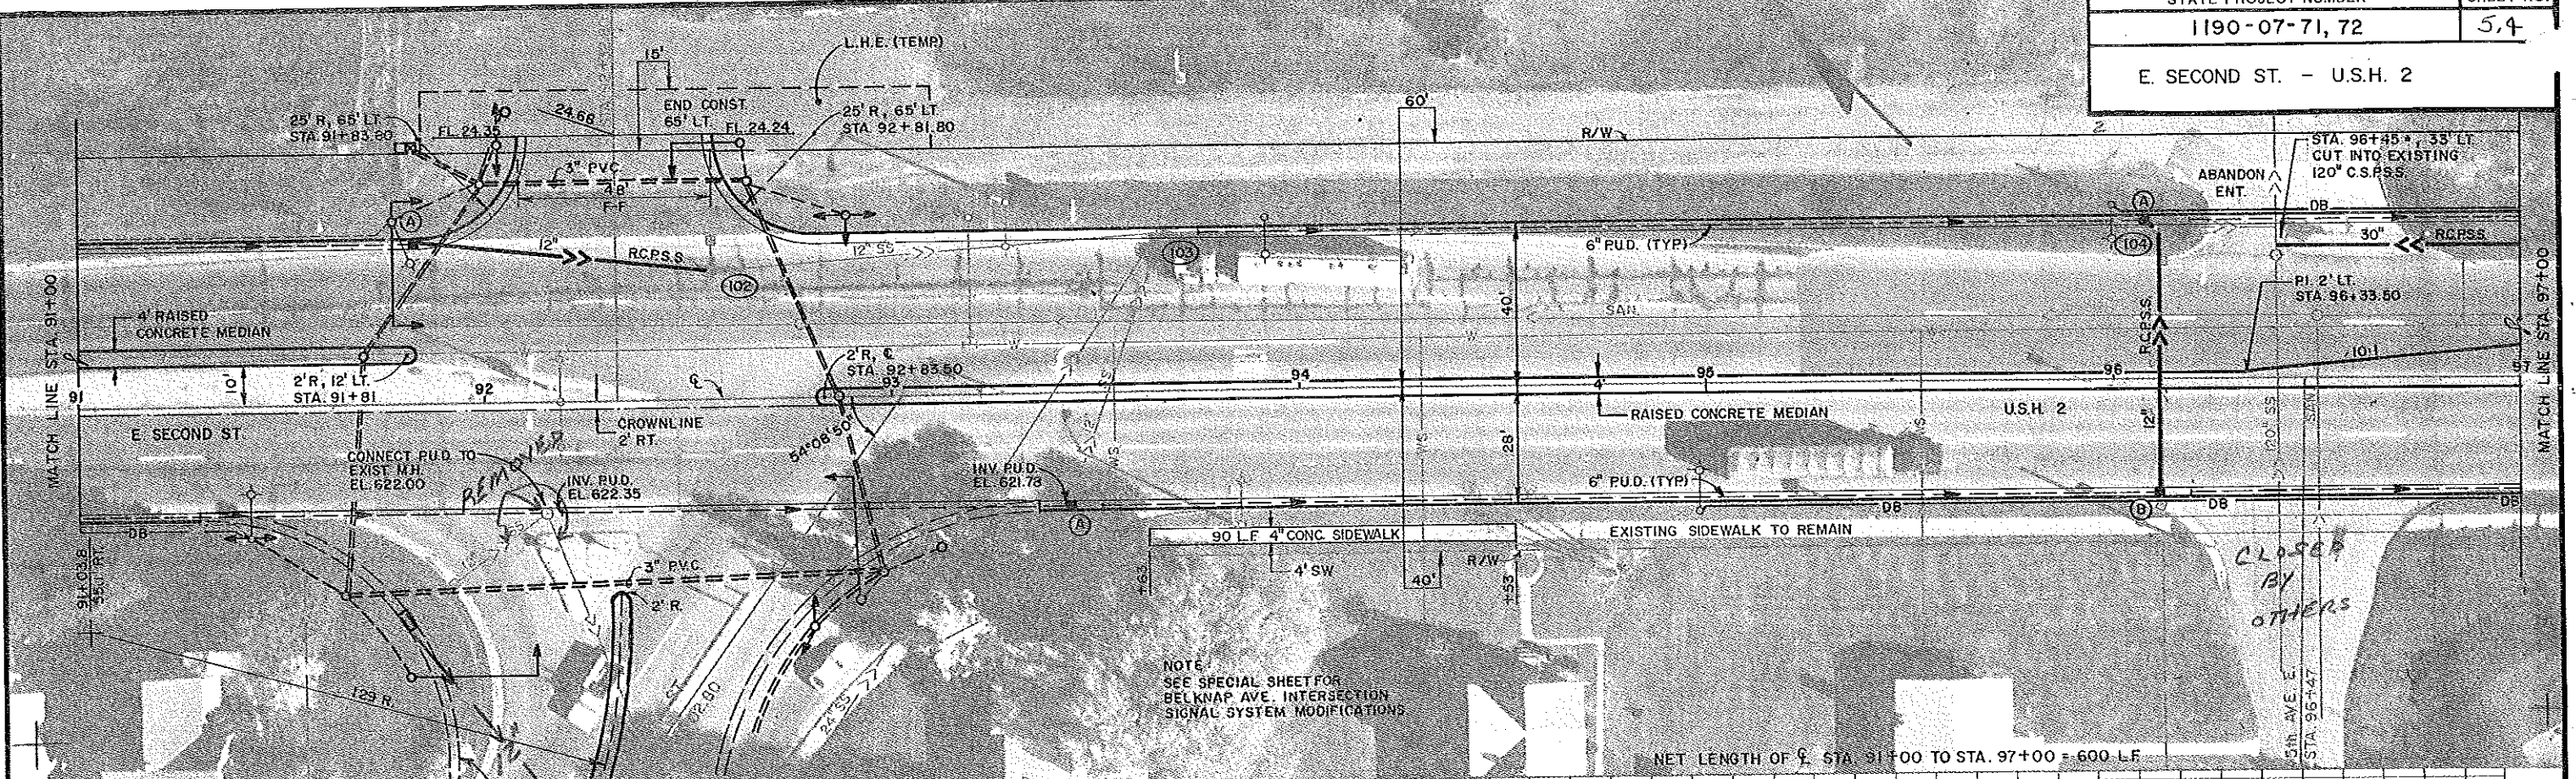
STATE PROJECT NUMBER
1190-07-71, 72
5.4
E. SECOND ST. - U.S.H. 2

L.H.E. (TEMP)
15'
END CONST. 65' LT.
25' R, 65' LT. STA. 91+83.80
FL. 24.35
24.66
FL. 24.24
25' R, 65' LT. STA. 92+81.80
3" PVC
48'
F-F
12"
R.C.P.S.S.
102
12" SS
103
60'
R/W
STA. 96+45±, 33' LT. CUT INTO EXISTING 120" C.S.P.S.S.
ABANDON ENT.
DB
A
104
30"
R.C.P.S.S.
6" P.U.D. (TYP)
40'
PI. 2' LT. STA. 96+33.50
SAN
4' RAISED CONCRETE MEDIAN
MATCH LINE STA. 91+00
10'
2' R, 12' LT. STA. 91+81
92
2' R, ℄ STA. 92+83.50
93
94
95
96
10:1
4'
RAISED CONCRETE MEDIAN
U.S.H. 2
MATCH LINE STA. 97+00
CROWNLINE 2' RT.
E. SECOND ST.
CONNECT P.U.D. TO EXIST. M.H. EL. 622.00
REMOVED
INV. P.U.D. EL. 622.35
54°08'50"
INV. P.U.D. EL. 621.78
28'
12"
6" P.U.D. (TYP)
DB
B
EXISTING SIDEWALK TO REMAIN
90 L.F. 4" CONC. SIDEWALK
4' SW
R/W
40'
+63
+53
3" P.V.C.
2' R.
91+03.8 55.0' RT.
CLOSED BY OTHERS
NOTE: SEE SPECIAL SHEET FOR BELKNAP AVE. INTERSECTION SIGNAL SYSTEM MODIFICATIONS
129' R.
5th AVE. E. STA. 96+47
NET LENGTH OF ℄ STA. 91+00 TO STA. 97+00 = 600 LF